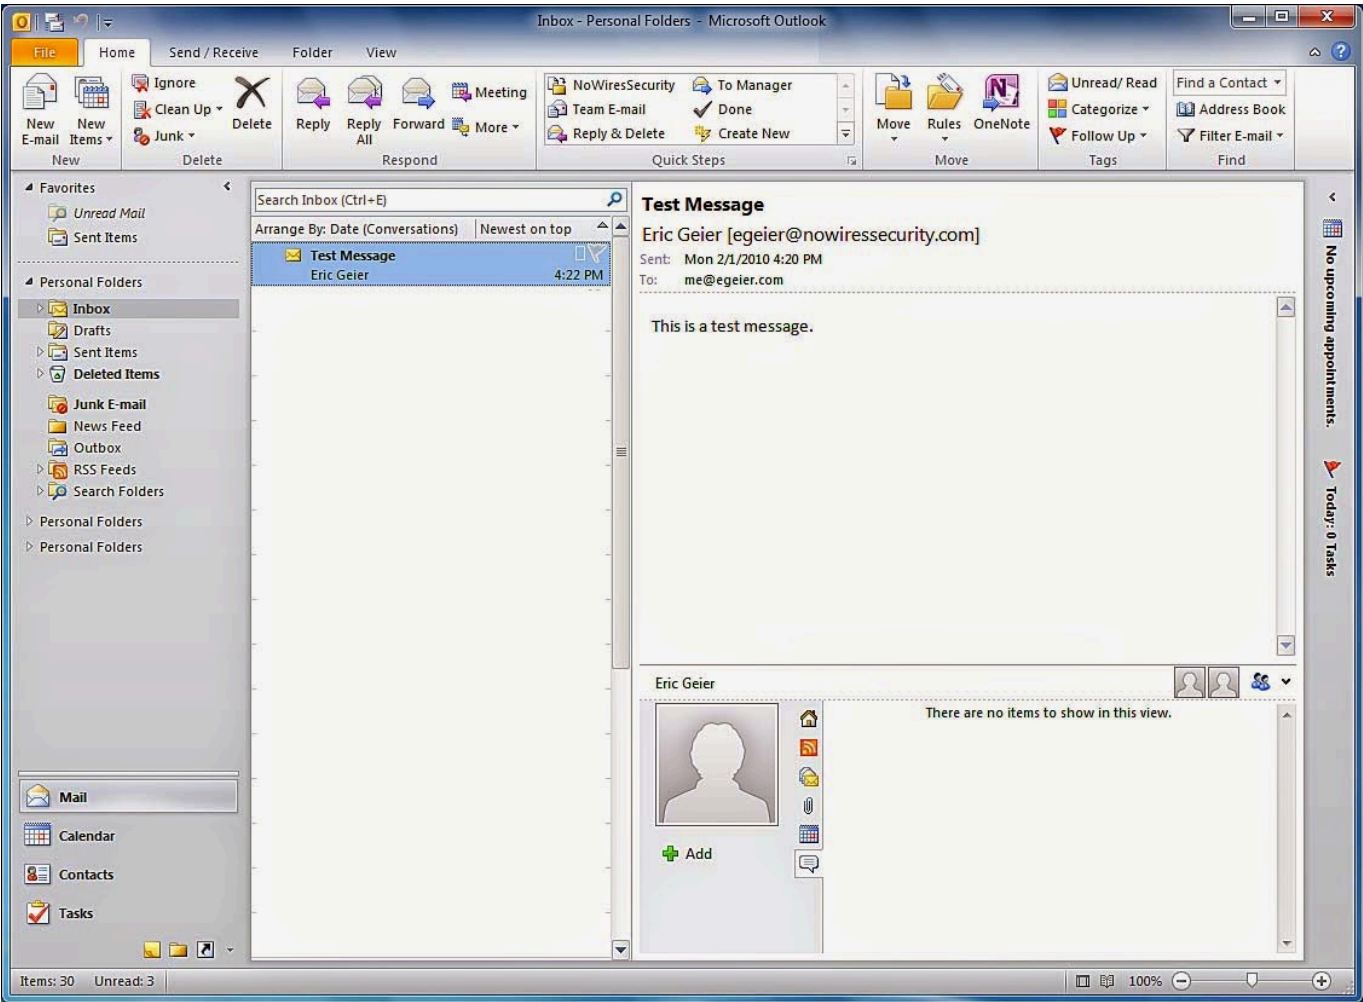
Inbox - Personal Folders - Microsoft Outlook

File Home Send / Receive Folder View

New E-mail New Items New
Ignore Clean Up Junk Delete Delete
Reply Reply All Forward Meeting More Respond
NoWiresSecurity Team E-mail Reply & Delete To Manager Done Create New Quick Steps
Move Rules OneNote Move
Unread/ Read Categorize Follow Up Tags
Find a Contact Address Book Filter E-mail Find

Favorites
Unread Mail
Sent Items
Personal Folders
Inbox
Drafts
Sent Items
Deleted Items
Junk E-mail
News Feed
Outbox
RSS Feeds
Search Folders
Personal Folders
Personal Folders

Mail
Calendar
Contacts
Tasks

Search Inbox (Ctrl+E)
Arrange By: Date (Conversations) Newest on top
Test Message
Eric Geier 4:22 PM

Test Message
Eric Geier [egeier@nowiressecurity.com]
Sent: Mon 2/1/2010 4:20 PM
To: me@egeier.com

This is a test message.

Eric Geier
There are no items to show in this view.
Add

No upcoming appointments.
Today: 0 Tasks

Items: 30 Unread: 3 100%